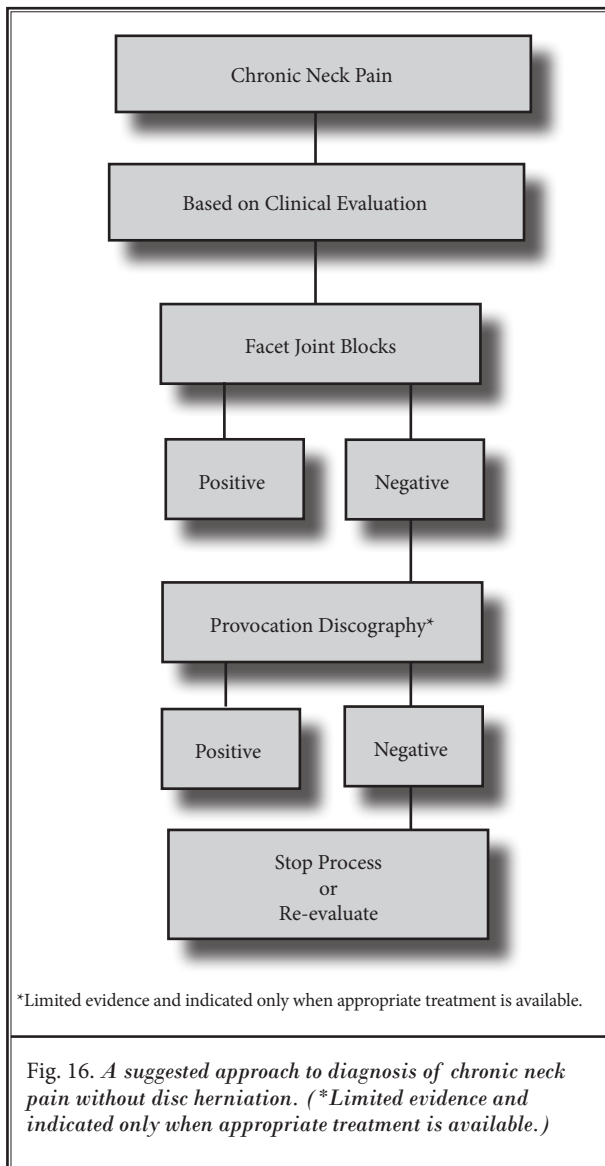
Chronic Neck Pain

Based on Clinical Evaluation

Facet Joint Blocks

Positive

Negative

Provocation Discography*

Positive

Negative

Stop Process
or
Re-evaluate

*Limited evidence and indicated only when appropriate treatment is available.

Fig. 16. *A suggested approach to diagnosis of chronic neck pain without disc herniation. (\*Limited evidence and indicated only when appropriate treatment is available.)*